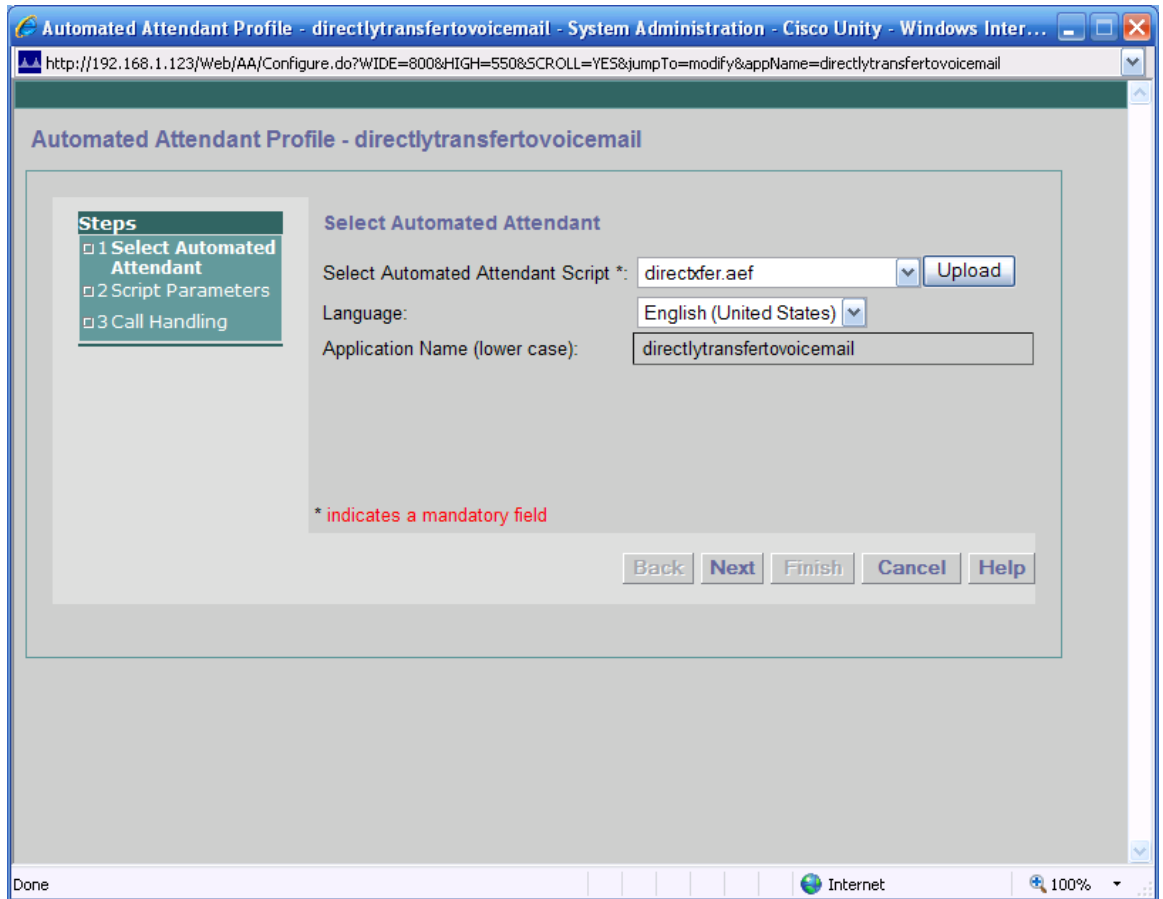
Automated Attendant Profile - directlytransfertovoicemail - System Administration - Cisco Unity - Windows Inter...

http://192.168.1.123/Web/AA/Configure.do?WIDE=800&HIGH=550&SCROLL=YES&jumpTo=modify&appName=directlytransfertovoicemail

Automated Attendant Profile - directlytransfertovoicemail

Steps
1 Select Automated Attendant
2 Script Parameters
3 Call Handling

Select Automated Attendant

Select Automated Attendant Script *: directxfer.aef Upload

Language: English (United States)

Application Name (lower case): directlytransfertovoicemail

* indicates a mandatory field

Back Next Finish Cancel Help

Done Internet 100%